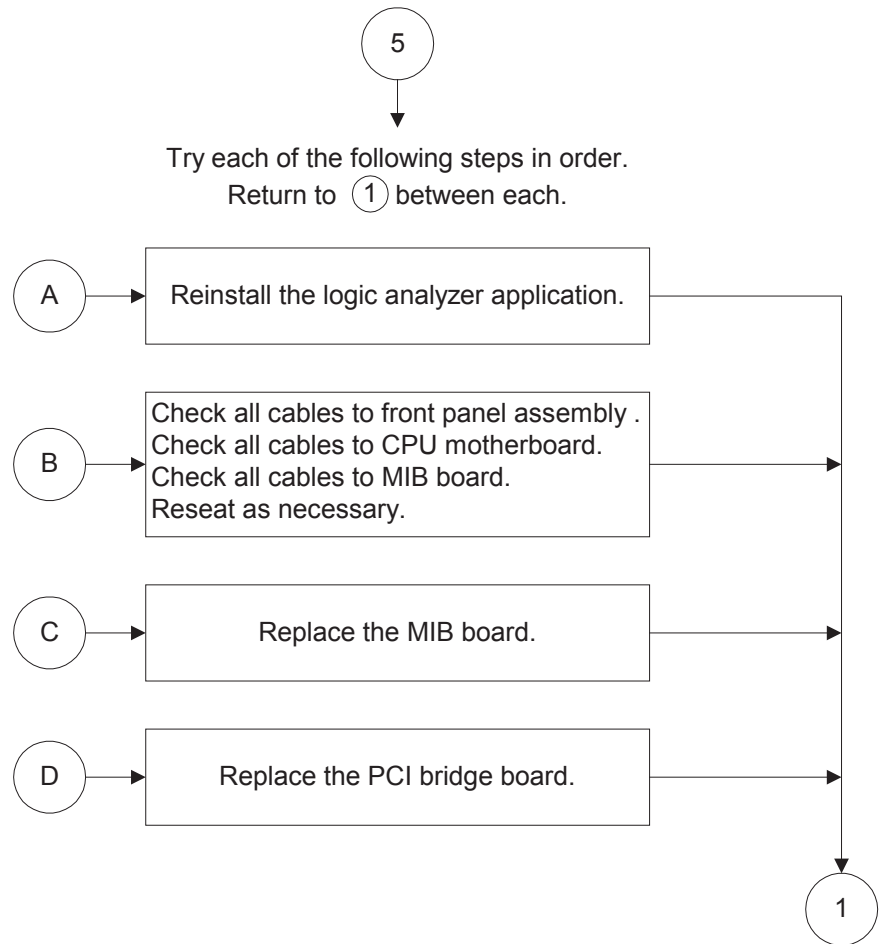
5

Try each of the following steps in order.
Return to 1 between each.

A

Reinstall the logic analyzer application.

B

Check all cables to front panel assembly .
Check all cables to CPU motherboard.
Check all cables to MIB board.
Reseat as necessary.

C

Replace the MIB board.

D

Replace the PCI bridge board.

1